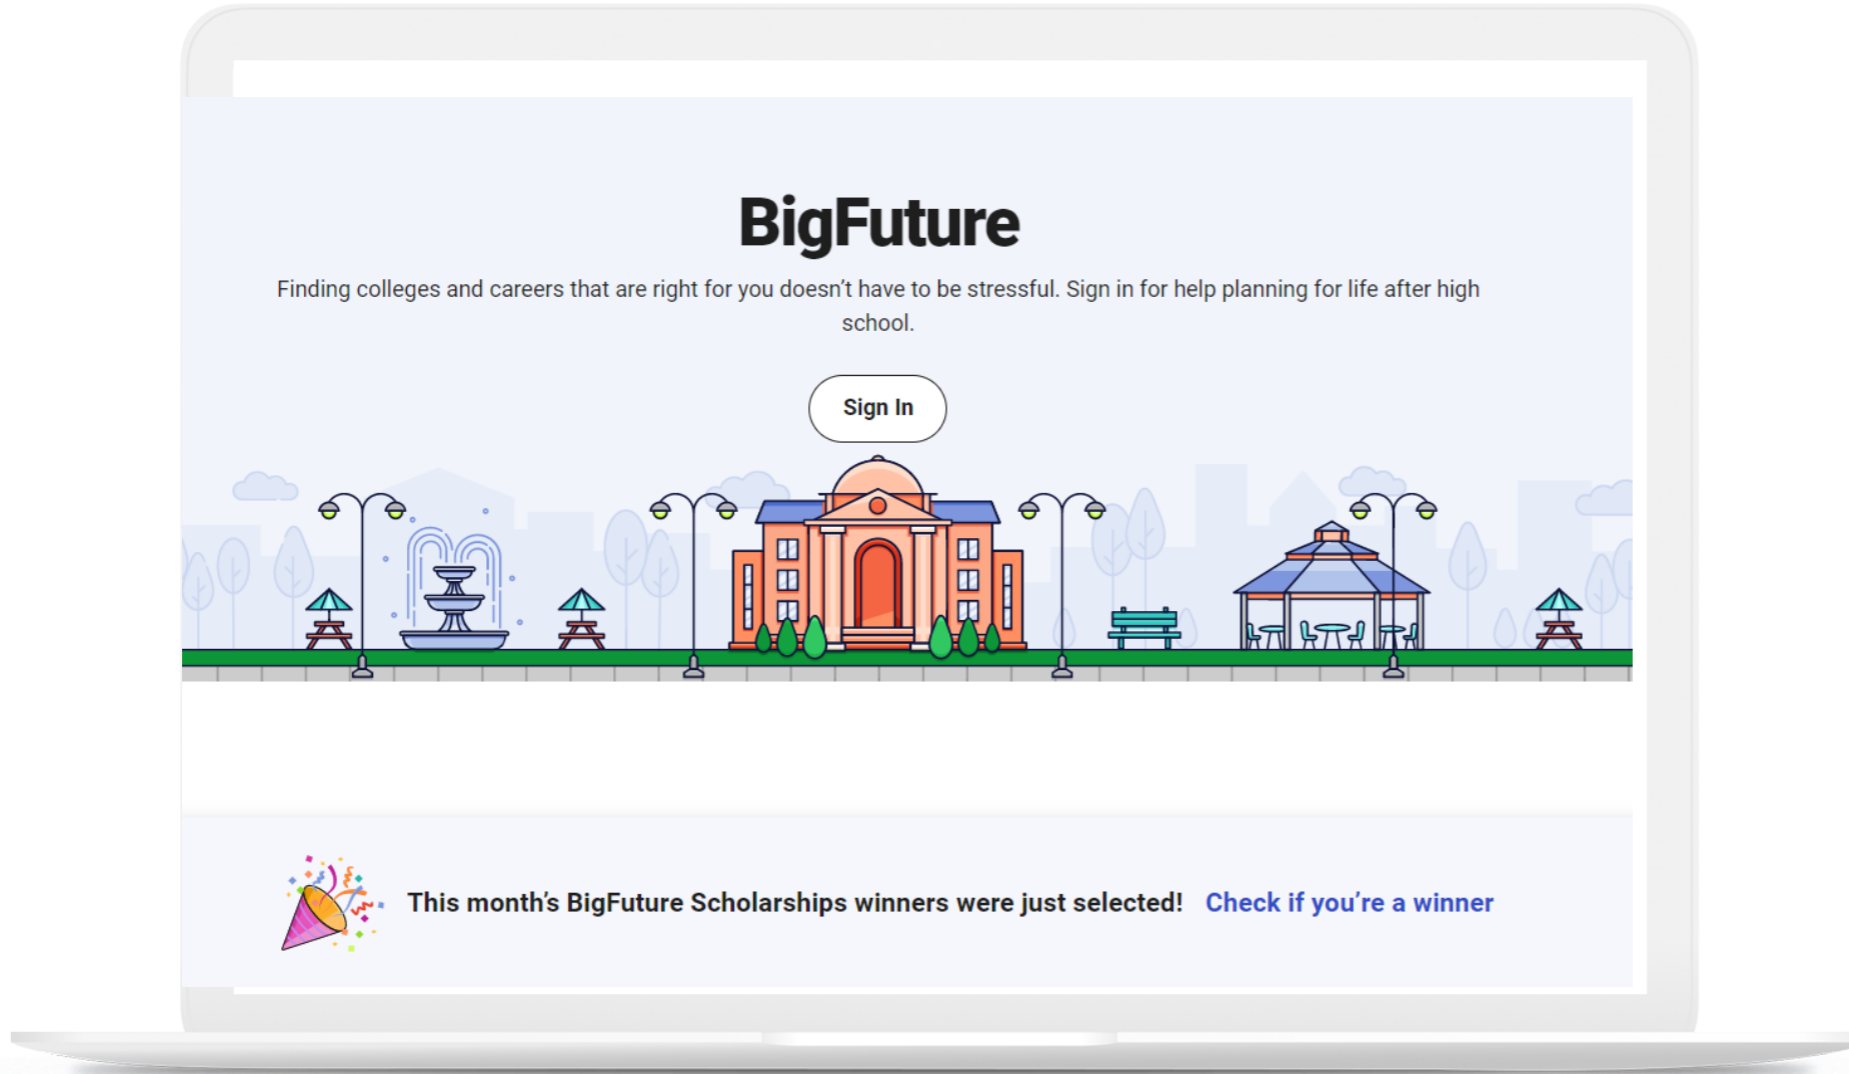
BigFuture

Finding colleges and careers that are right for you doesn't have to be stressful. Sign in for help planning for life after high school.

Sign In

This month's BigFuture Scholarships winners were just selected! Check if you're a winner